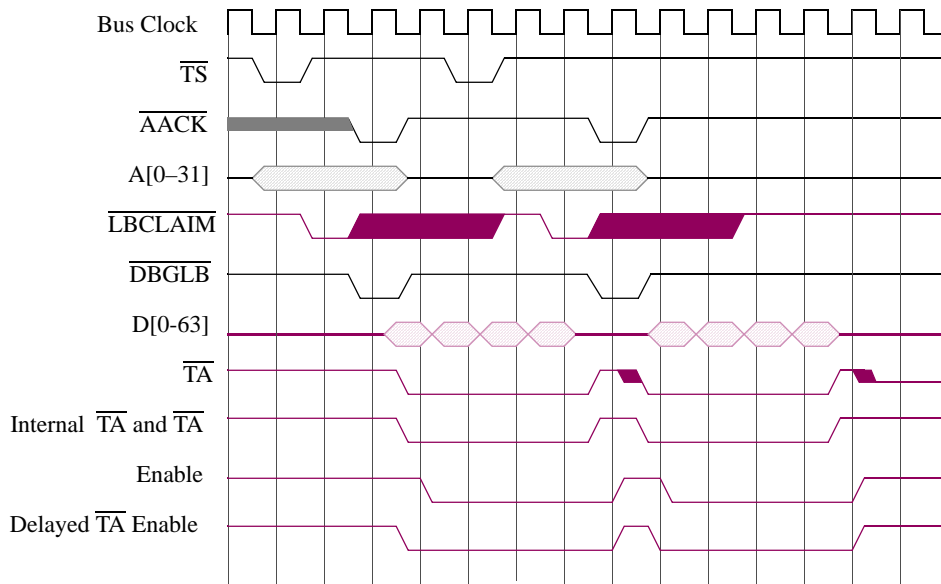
Bus Clock

$\overline{TS}$

$\overline{AACK}$

A[0–31]

$\overline{LBCLAIM}$

$\overline{DBGLB}$

D[0-63]

$\overline{TA}$

Internal $\overline{TA}$ and $\overline{TA}$

Enable

Delayed $\overline{TA}$ Enable